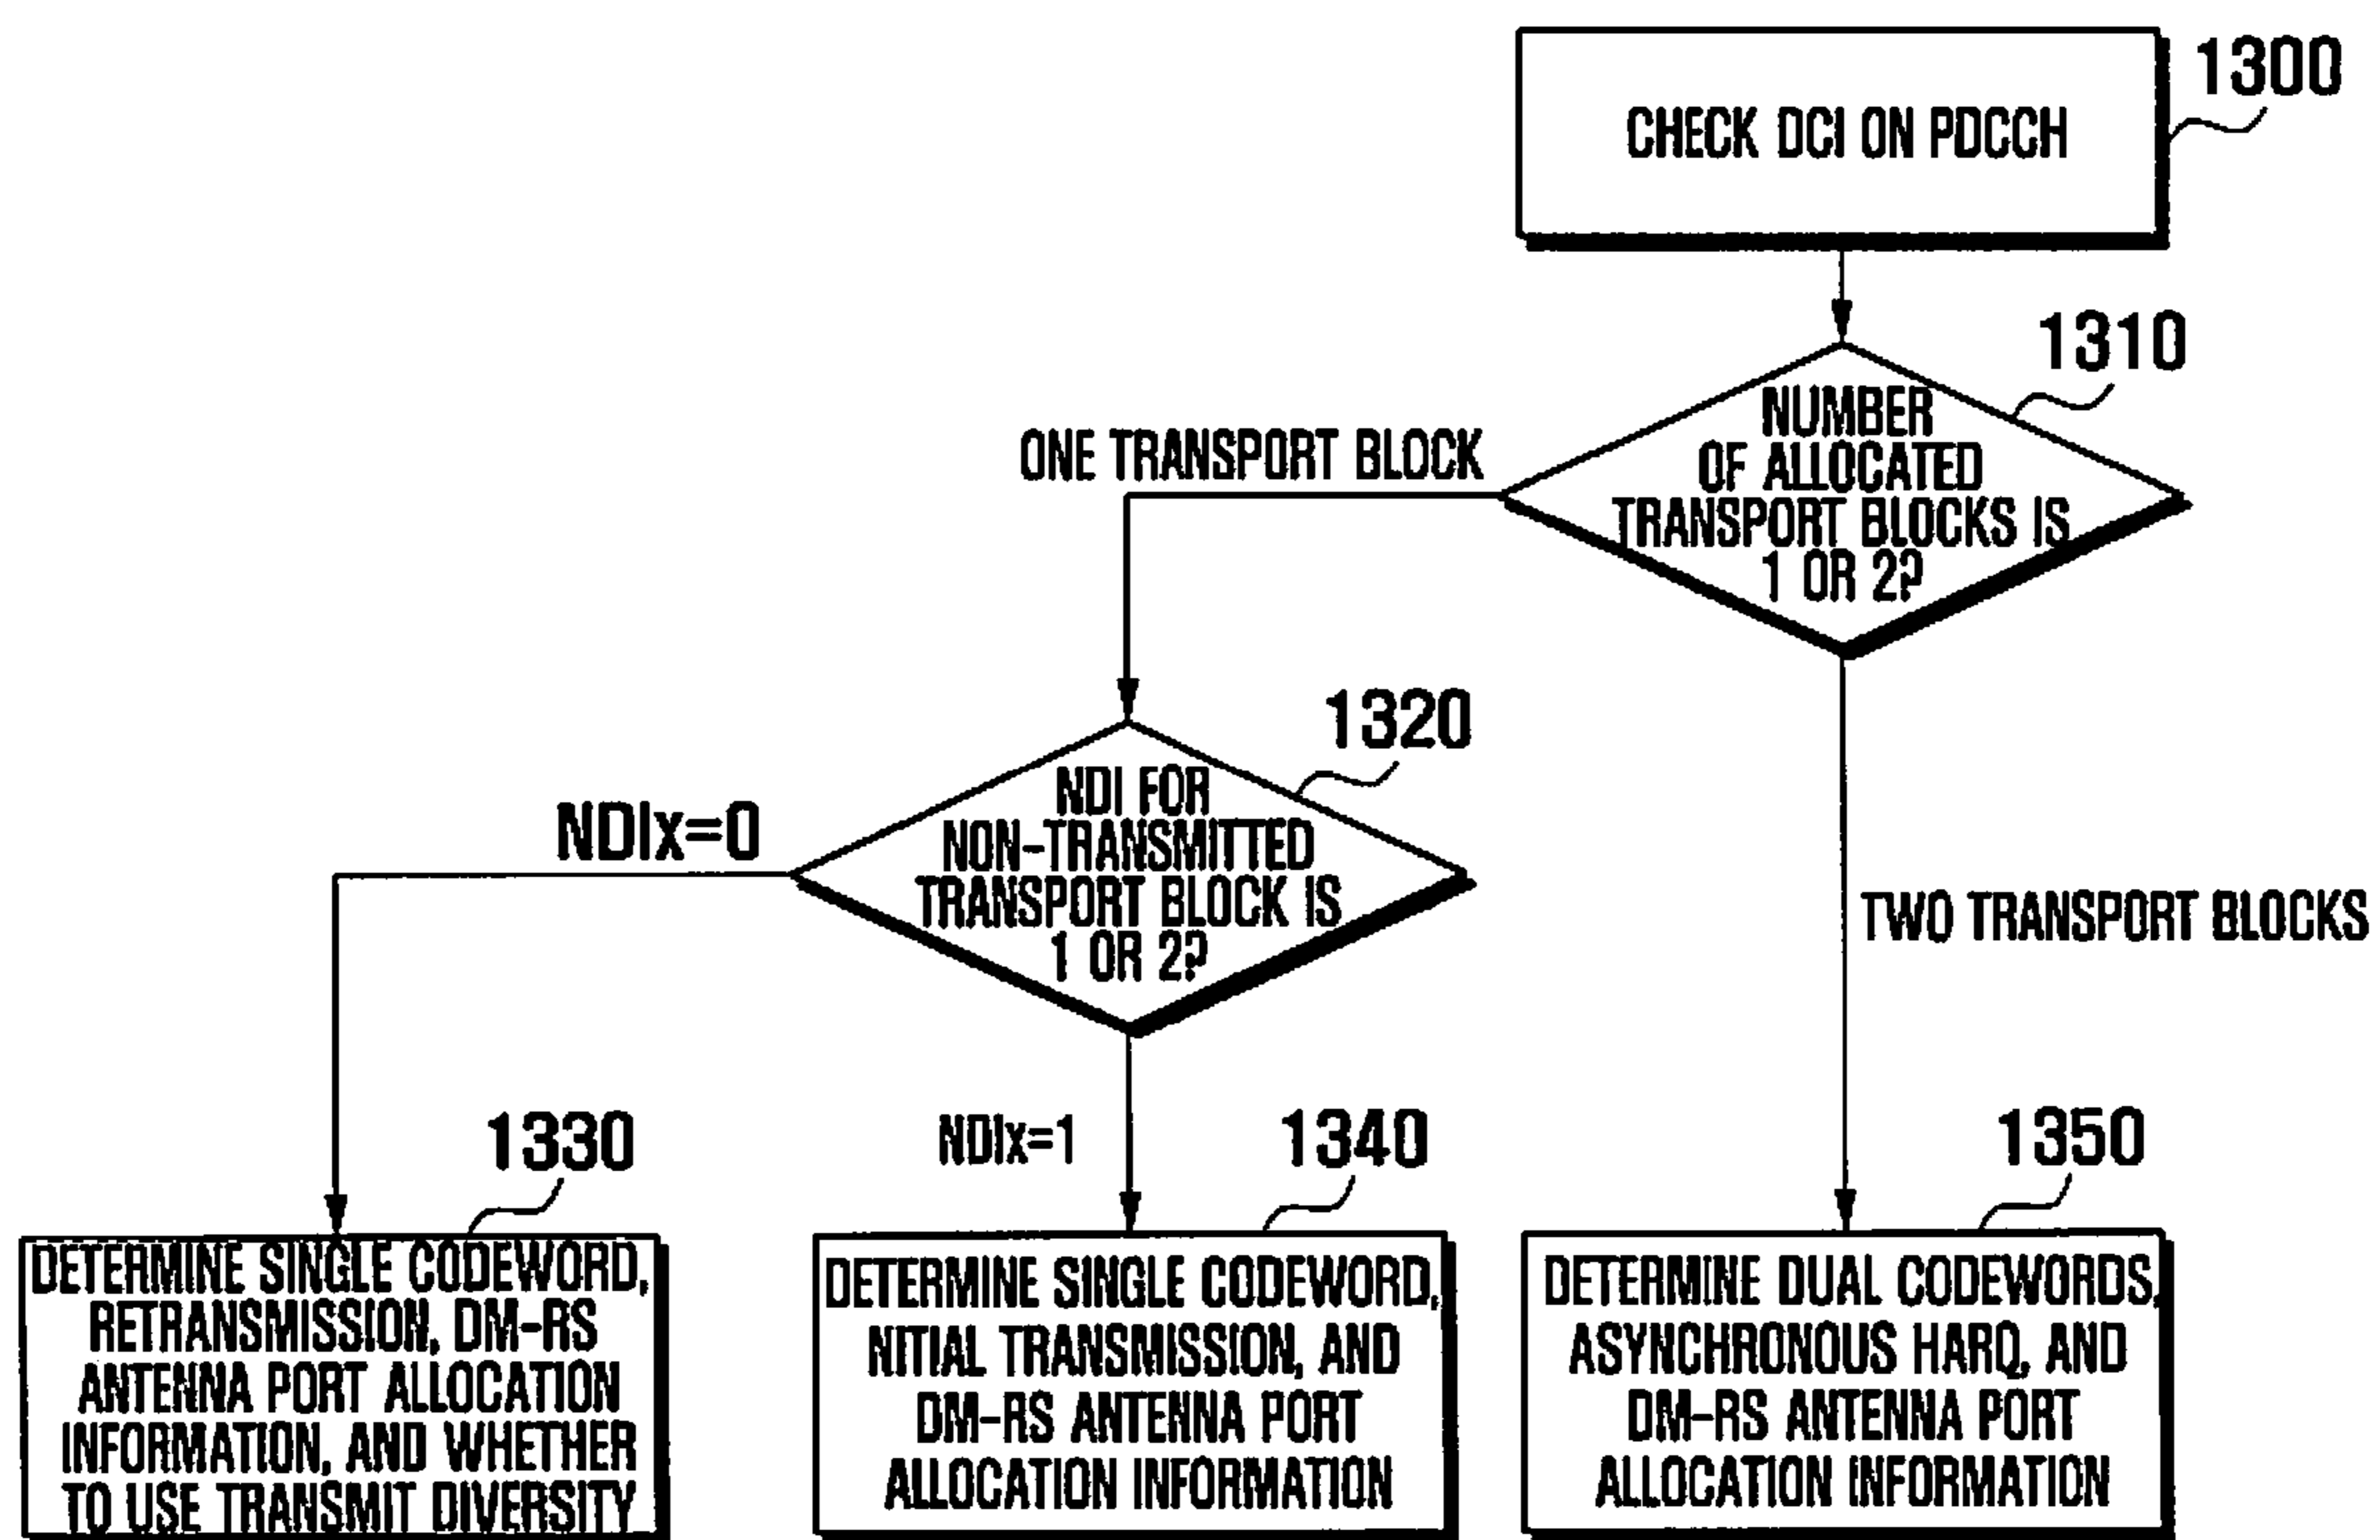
1300
CHECK DCI ON PDCCH

1310
NUMBER OF ALLOCATED TRANSPORT BLOCKS IS 1 OR 2?

ONE TRANSPORT BLOCK

TWO TRANSPORT BLOCKS

1320
NDI FOR NON-TRANSMITTED TRANSPORT BLOCK IS 1 OR 2?

NDIx=0

NDIx=1

1330
DETERMINE SINGLE CODEWORD, RETRANSMISSION, DM-RS ANTENNA PORT ALLOCATION INFORMATION, AND WHETHER TO USE TRANSMIT DIVERSITY

1340
DETERMINE SINGLE CODEWORD, NITIAL TRANSMISSION, AND DM-RS ANTENNA PORT ALLOCATION INFORMATION

1350
DETERMINE DUAL CODEWORDS, ASYNCHRONOUS HARQ, AND DM-RS ANTENNA PORT ALLOCATION INFORMATION